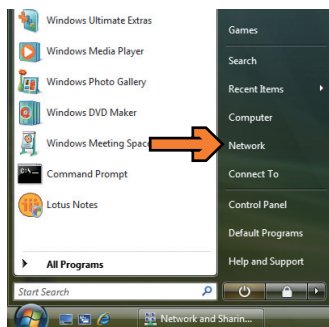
Windows Ultimate Extras
Windows Media Player
Windows Photo Gallery
Windows DVD Maker
Windows Meeting Space
Command Prompt
Lotus Notes
All Programs
Start Search

Games
Search
Recent Items
Computer
Network
Connect To
Control Panel
Default Programs
Help and Support

Network and Sharin...